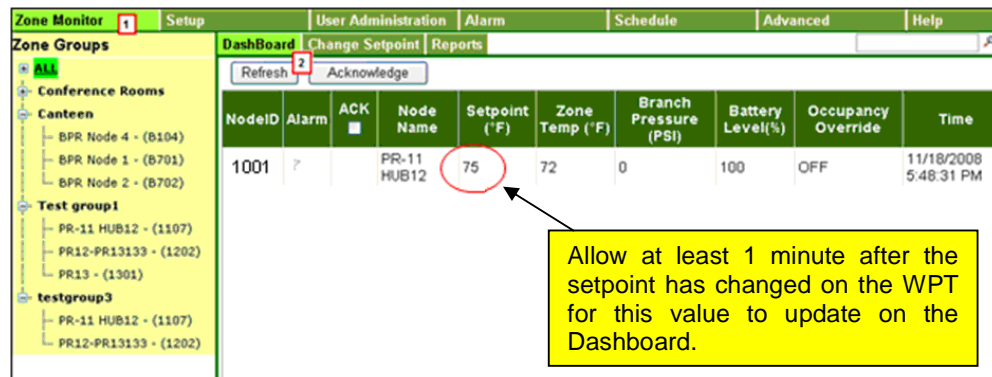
Zone Monitor 1 | Setup | User Administration | Alarm | Schedule | Advanced | Help

Zone Groups
ALL
Conference Rooms
Canteen
BPR Node 4 - (B104)
BPR Node 1 - (B701)
BPR Node 2 - (B702)
Test group1
PR-11 HUB12 - (1107)
PR12-PR13133 - (1202)
PR13 - (1301)
testgroup3
PR-11 HUB12 - (1107)
PR12-PR13133 - (1202)

DashBoard | Change Setpoint | Reports

Refresh 2 Acknowledge

| NodeID | Alarm | ACK | Node Name | Setpoint (°F) | Zone Temp (°F) | Branch Pressure (PSI) | Battery Level(%) | Occupancy Override | Time |
|---|---|---|---|---|---|---|---|---|---|
| 1001 | ? | | PR-11 HUB12 | 75 | 72 | 0 | 100 | OFF | 11/18/2008 5:48:31 PM |

Allow at least 1 minute after the setpoint has changed on the WPT for this value to update on the Dashboard.